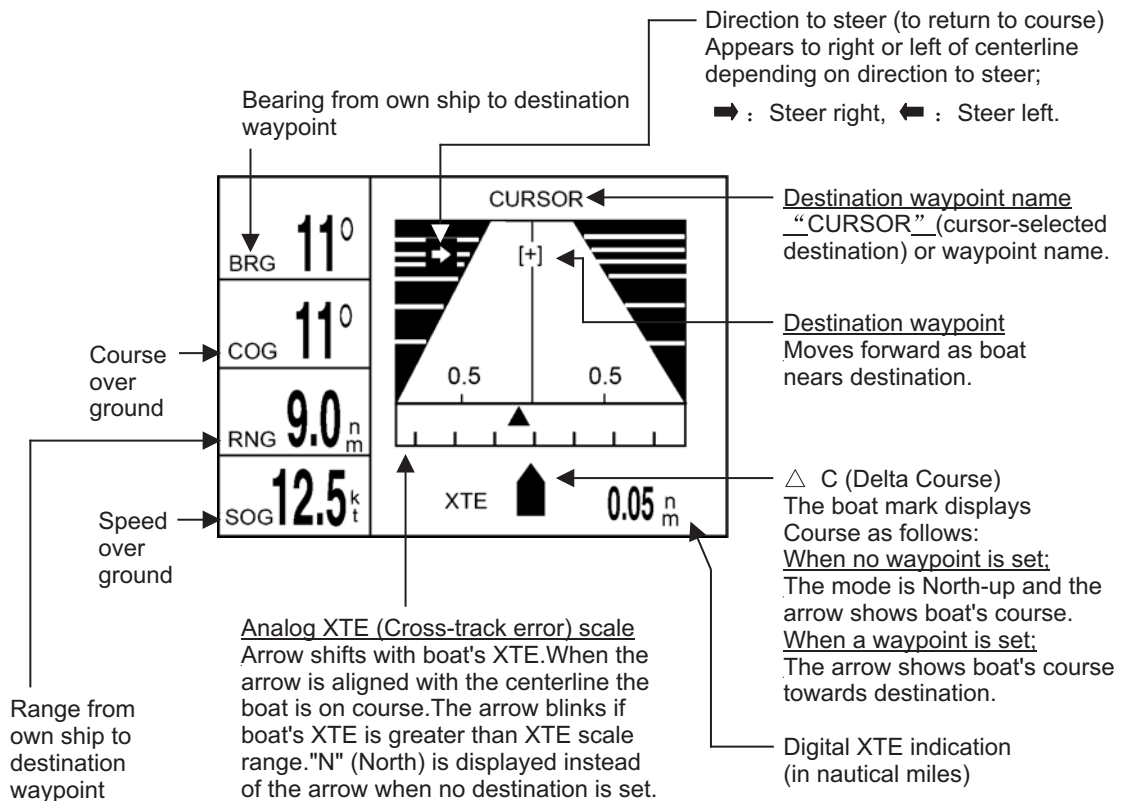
Direction to steer (to return to course)
Appears to right or left of centerline depending on direction to steer;

➡ : Steer right, ⬅ : Steer left.

Bearing from own ship to destination waypoint

CURSOR

Destination waypoint name
"CURSOR" (cursor-selected destination) or waypoint name.

BRG $11^{0}$

[+]

COG $11^{0}$

Destination waypoint
Moves forward as boat nears destination.

Course over ground

0.5 0.5

RNG 9.0 $_{m}^{n}$

SOG 12.5 $_{t}^{k}$

XTE

0.05 $_{m}^{n}$

△ C (Delta Course)
The boat mark displays Course as follows:
When no waypoint is set;
The mode is North-up and the arrow shows boat's course.
When a waypoint is set;
The arrow shows boat's course towards destination.

Speed over ground

Analog XTE (Cross-track error) scale
Arrow shifts with boat's XTE.When the arrow is aligned with the centerline the boat is on course.The arrow blinks if boat's XTE is greater than XTE scale range."N" (North) is displayed instead of the arrow when no destination is set.

Range from own ship to destination waypoint

Digital XTE indication (in nautical miles)